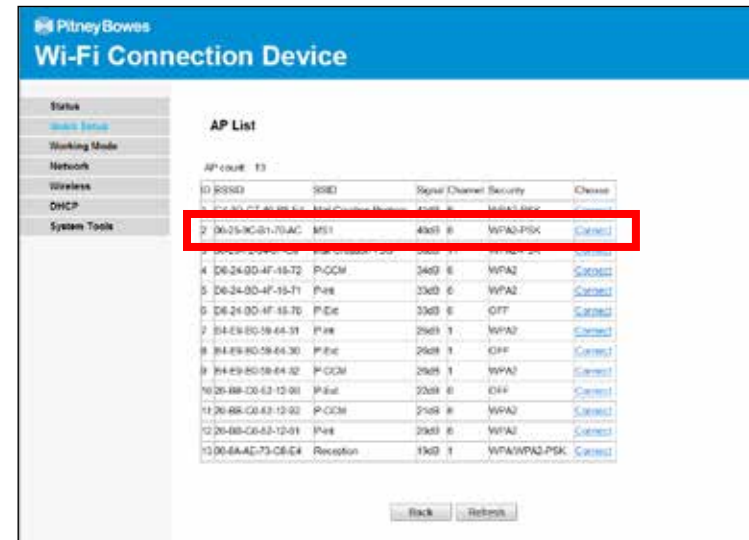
Pitney Bowes
Wi-Fi Connection Device

Status
Quick Setup
Working Mode
Network
Wireless
DHCP
System Tools

AP List

AP count: 13

| ID | BSSID | SSID | Signal | Channel | Security | Choose |
|---|---|---|---|---|---|---|
| 1 | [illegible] | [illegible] | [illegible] | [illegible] | WPA2-PSK | Connect |
| 2 | 06-25-9C-B1-70-AC | MS1 | 40dB | 6 | WPA2-PSK | Connect |
| 3 | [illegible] | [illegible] | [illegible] | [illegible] | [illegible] | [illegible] |
| 4 | D8-24-BD-4F-16-72 | P-CCM | 34dB | 6 | WPA2 | Connect |
| 5 | D8-24-BD-4F-16-71 | P-Int | 33dB | 6 | WPA2 | Connect |
| 5 | D8-24-BD-4F-16-70 | P-Ext | 33dB | 6 | OFF | Connect |
| 7 | B4-E9-B0-58-64-31 | P-Int | 29dB | 1 | WPA2 | Connect |
| 8 | B4-E9-B0-58-64-30 | P-Ext | 29dB | 1 | OFF | Connect |
| 9 | B4-E9-B0-58-64-32 | P-CCM | 29dB | 1 | WPA2 | Connect |
| 10 | 20-BB-C0-62-12-00 | P-Ext | 22dB | 6 | OFF | Connect |
| 11 | 20-BB-C0-62-12-02 | P-CCM | 21dB | 6 | WPA2 | Connect |
| 12 | 20-BB-C0-62-12-01 | P-Int | 20dB | 6 | WPA2 | Connect |
| 13 | 00-8A-AE-73-C8-E4 | Reception | 19dB | 1 | WPA/WPA2-PSK | Connect |

Back Refresh